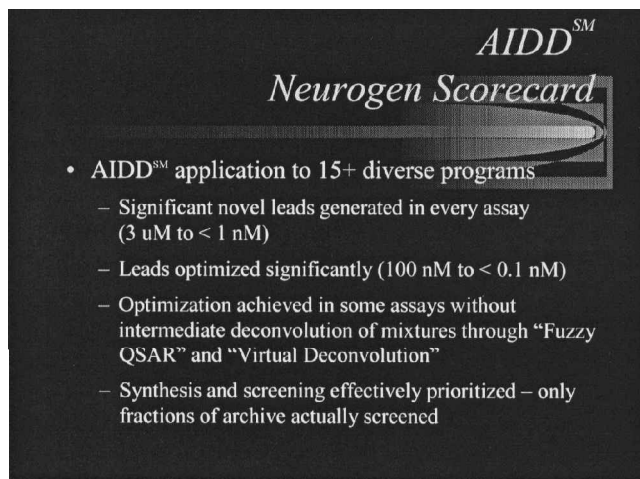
$AIDD^{SM}$
Neurogen Scorecard

• $AIDD^{SM}$ application to 15+ diverse programs
– Significant novel leads generated in every assay (3 uM to < 1 nM)
– Leads optimized significantly (100 nM to < 0.1 nM)
– Optimization achieved in some assays without intermediate deconvolution of mixtures through "Fuzzy QSAR" and "Virtual Deconvolution"
– Synthesis and screening effectively prioritized – only fractions of archive actually screened